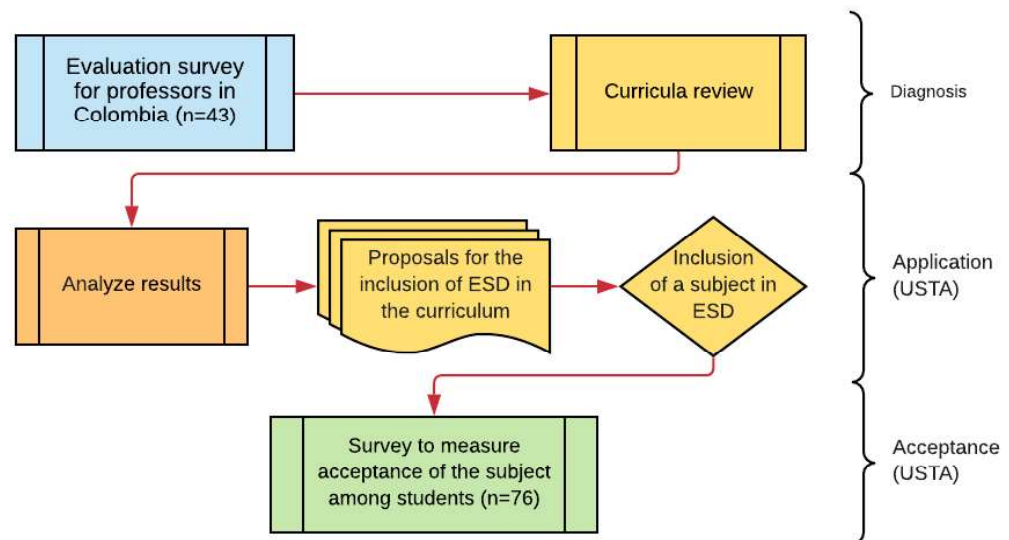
Evaluation survey for professors in Colombia (n=43)

Curricula review

Diagnosis

Analyze results

Proposals for the inclusion of ESD in the curriculum

Inclusion of a subject in ESD

Application (USTA)

Survey to measure acceptance of the subject among students (n=76)

Acceptance (USTA)